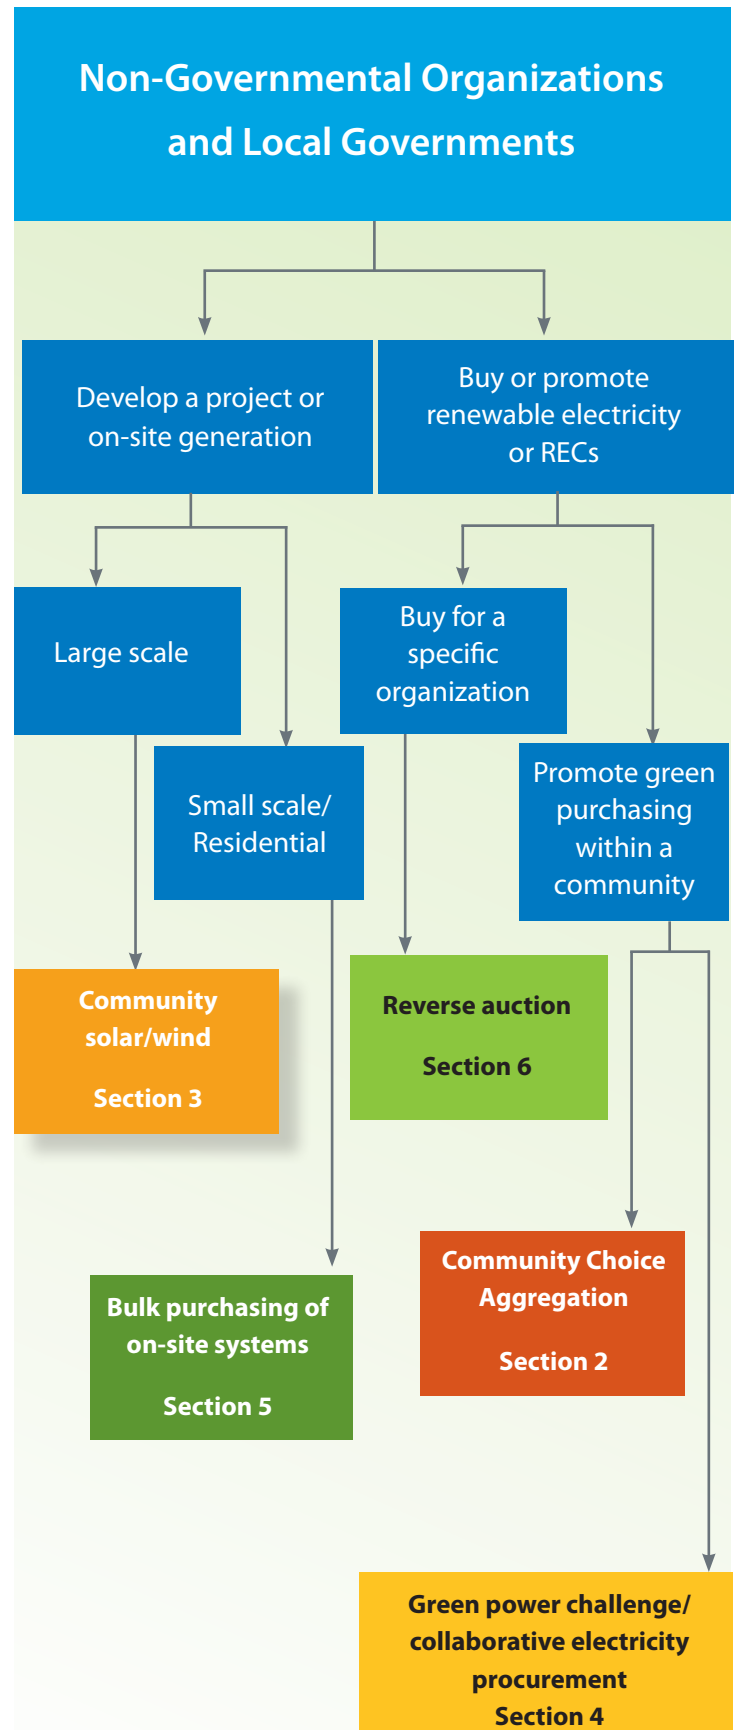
Non-Governmental Organizations and Local Governments

Develop a project or on-site generation

Buy or promote renewable electricity or RECs

Large scale

Small scale/ Residential

Buy for a specific organization

Promote green purchasing within a community

Community solar/wind

Section 3

Reverse auction

Section 6

Bulk purchasing of on-site systems

Section 5

Community Choice Aggregation

Section 2

Green power challenge/ collaborative electricity procurement

Section 4